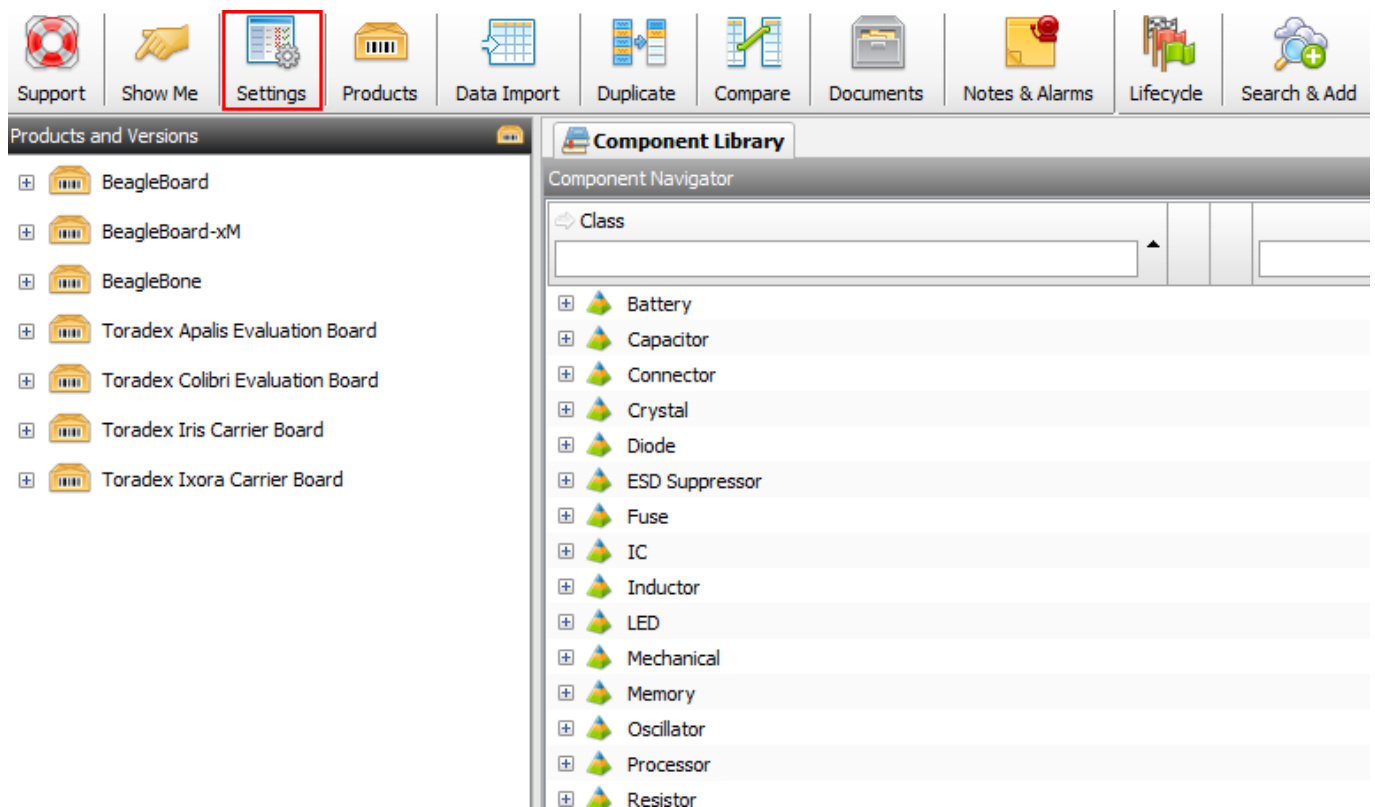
Support | Show Me | Settings | Products | Data Import | Duplicate | Compare | Documents | Notes & Alarms | Lifecycle | Search & Add

Products and Versions

BeagleBoard
BeagleBoard-xM
BeagleBone
Toradex Apalis Evaluation Board
Toradex Colibri Evaluation Board
Toradex Iris Carrier Board
Toradex Ixora Carrier Board

Component Library

Component Navigator

Class

Battery
Capacitor
Connector
Crystal
Diode
ESD Suppressor
Fuse
IC
Inductor
LED
Mechanical
Memory
Oscillator
Processor
Resistor